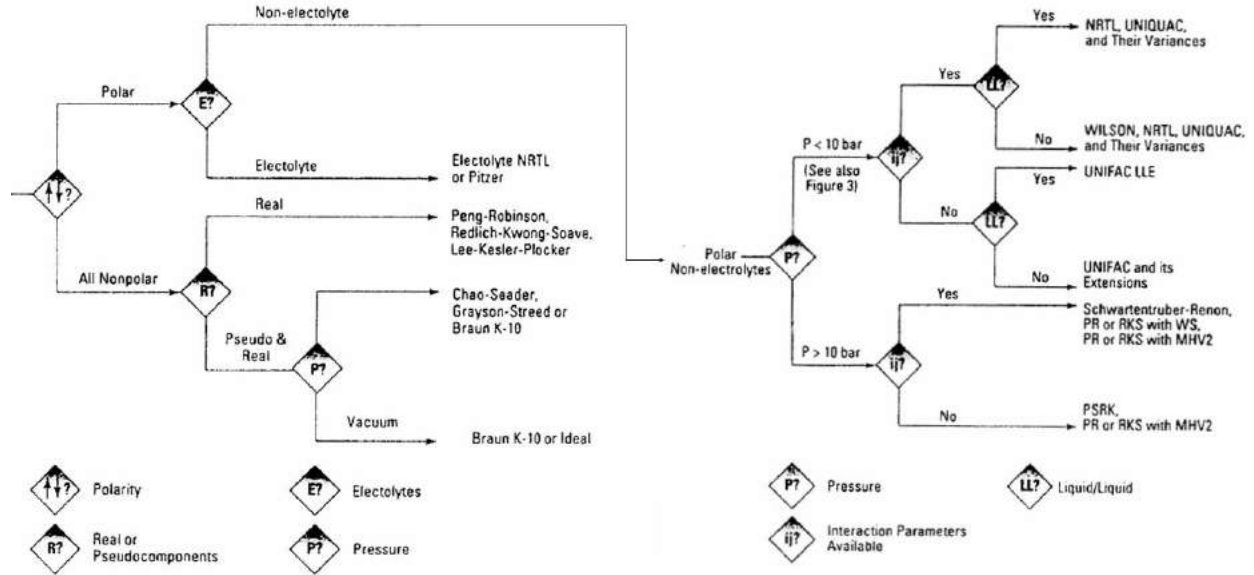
Non-electrolyte

Polar

E?

Electrolyte

Electolyte NRTL or Pitzer

Real

Peng-Robinson, Redlich-Kwong-Soave, Lee-Kesler-Plocker

All Nonpolar

R?

Chao-Seader, Grayson-Streed or Braun K-10

Pseudo & Real

P?

Vacuum

Braun K-10 or Ideal

Polarity

E? Electrolytes

R? Real or Pseudocomponents

P? Pressure

Polar Non-electrolytes

P?

P < 10 bar (See also Figure 3)

ij?

Yes

LL?

Yes

NRTL, UNIQUAC, and Their Variances

No

WILSON, NRTL, UNIQUAC, and Their Variances

No

LL?

Yes

UNIFAC LLE

No

UNIFAC and its Extensions

P > 10 bar

ij?

Yes

Schwartentruber-Renon, PR or RKS with WS, PR or RKS with MHV2

No

PSRK, PR or RKS with MHV2

P? Pressure

LL? Liquid/Liquid

ij? Interaction Parameters Available